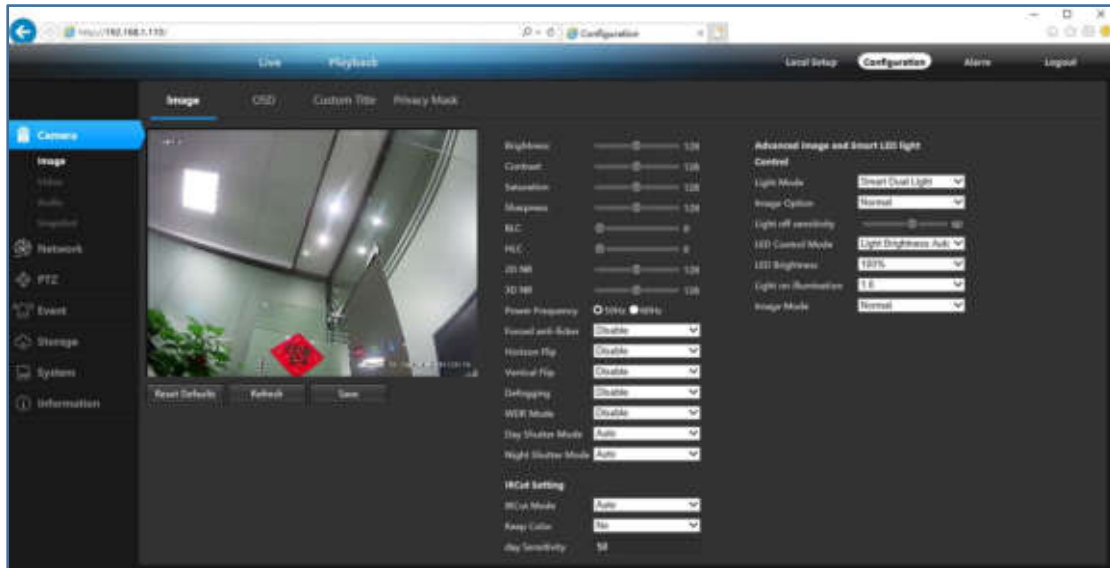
http://192.168.1.115/

Configuration

Live Playback

Local Setup Configuration Alarm Logout

Image OSD Custom Title Privacy Mask

Camera
Image
Video
Audio
Snapshot
Network
PTZ
Event
Storage
System
Information

Reset Defaults Refresh Save

Brightness 128
Contrast 128
Saturation 128
Sharpness 128
BLC 0
HLC 0
2D NR 128
3D NR 128
Power Frequency 50Hz 60Hz
Forced anti-flicker Disable
Horizon Flip Disable
Vertical Flip Disable
Defogging Disable
WDR Mode Disable
Day Shutter Mode Auto
Night Shutter Mode Auto

IRCut Setting
IRCut Mode Auto
Keep Color No
day Sensitivity 50

Advanced Image and Smart LED light Control
Light Mode Smart Dual Light
Image Option Normal
Light off sensitivity 60
LED Control Mode Light Brightness Auto
LED Brightness 100%
Light on Illumination 1.0
Image Mode Normal